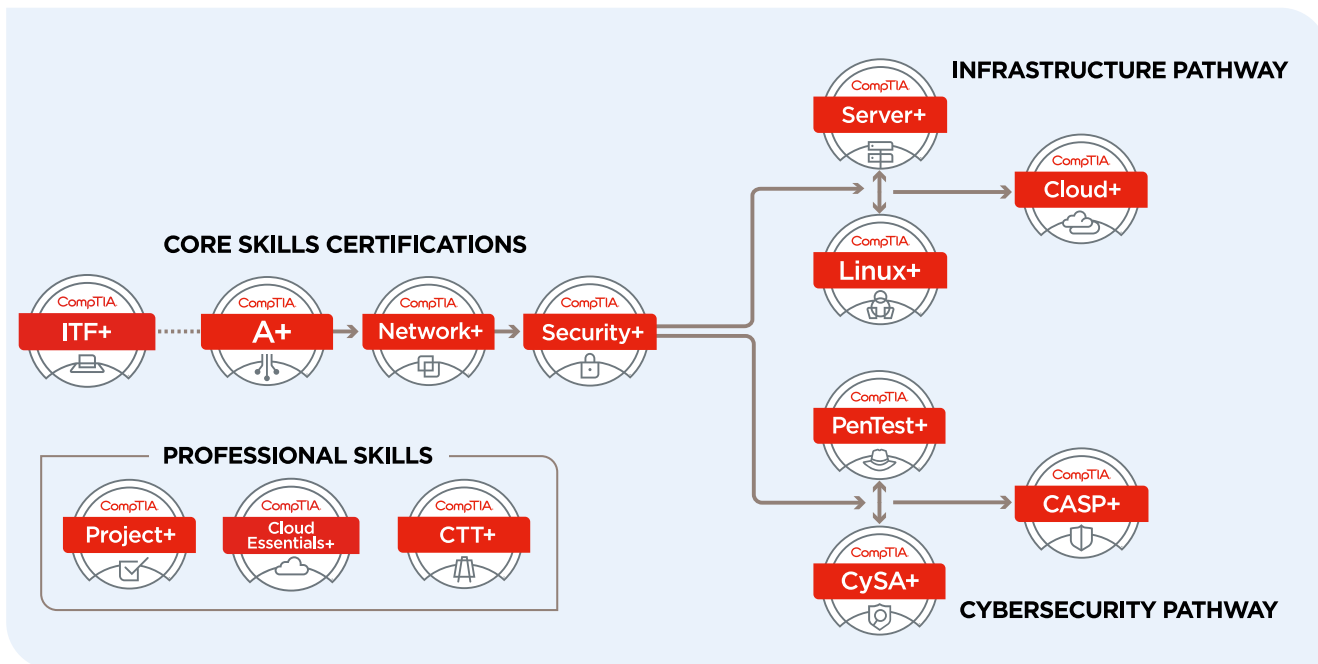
INFRASTRUCTURE PATHWAY

CompTIA Server+

CompTIA Cloud+

CompTIA Linux+

CORE SKILLS CERTIFICATIONS

CompTIA ITF+

CompTIA A+

CompTIA Network+

CompTIA Security+

CompTIA PenTest+

CompTIA CASP+

CompTIA CySA+

PROFESSIONAL SKILLS

CompTIA Project+

CompTIA Cloud Essentials+

CompTIA CTT+

CYBERSECURITY PATHWAY